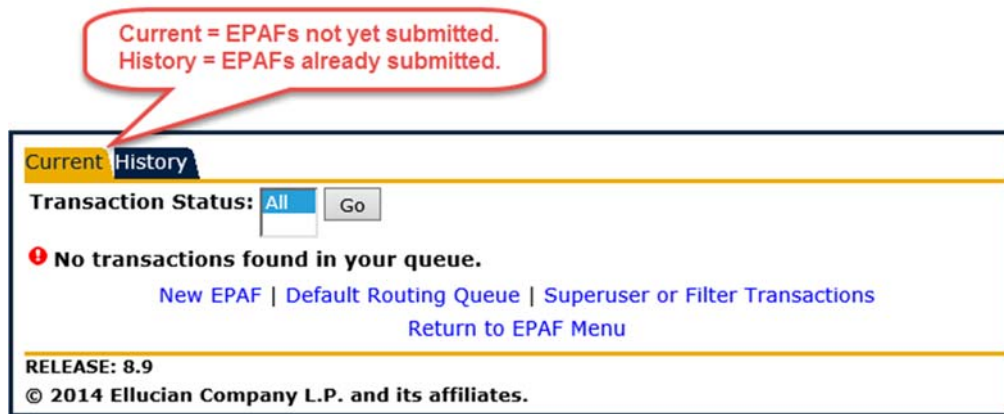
Current = EPAFs not yet submitted.
History = EPAFs already submitted.

Current History

Transaction Status: All Go

No transactions found in your queue.

New EPAF | Default Routing Queue | Superuser or Filter Transactions

Return to EPAF Menu

RELEASE: 8.9

© 2014 Ellucian Company L.P. and its affiliates.